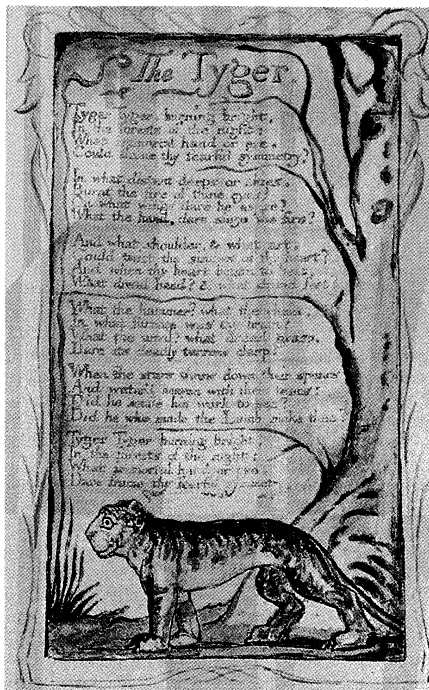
The Tyger

Tyger Tyger burning bright,
In the forests of the night;
What immortal hand or eye,
Could frame thy fearful symmetry?

In what distant deeps or skies,
Burnt the fire of thine eyes?
On what wings dare he aspire?
What the hand, dare sieze the fire?

And what shoulder, & what art,
Could twist the sinews of thy heart?
And when thy heart began to beat,
What dread hand? & what dread feet?

What the hammer? what the chain,
In what furnace was thy brain?
What the anvil? what dread grasp,
Dare its deadly terrors clasp!

When the stars threw down their spears
And water'd heaven with their tears:
Did he smile his work to see?
Did he who made the Lamb make thee?

Tyger Tyger burning bright,
In the forests of the night:
What immortal hand or eye,
Dare frame thy fearful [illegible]